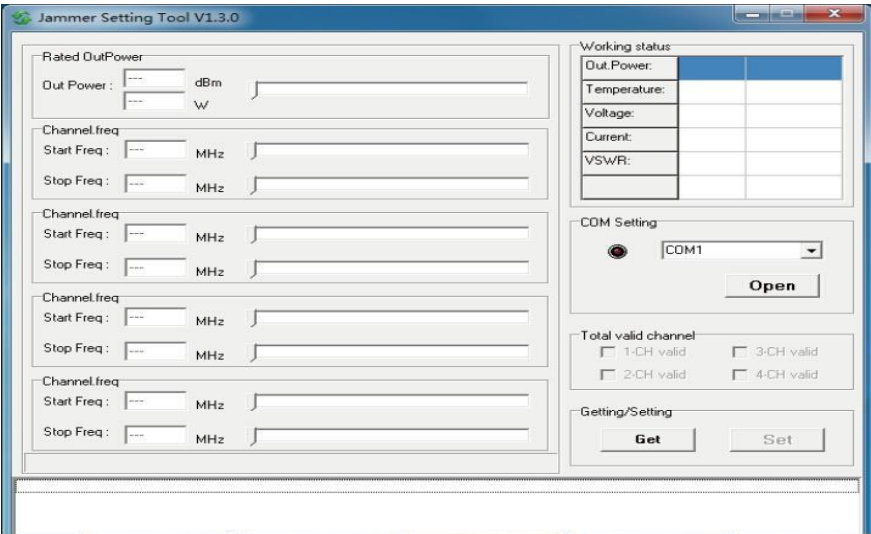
Jammer Setting Tool V1.3.0

Rated OutPower
Out Power : --- dBm
--- W

Channel.freq
Start Freq : --- MHz
Stop Freq : --- MHz

Channel.freq
Start Freq : --- MHz
Stop Freq : --- MHz

Channel.freq
Start Freq : --- MHz
Stop Freq : --- MHz

Channel.freq
Start Freq : --- MHz
Stop Freq : --- MHz

Working status

| Out.Power: | | |
|---|---|---|
| Temperature: | | |
| Voltage: | | |
| Current: | | |
| VSWR: | | |
| | | |

COM Setting
COM1
Open

Total valid channel
1-CH valid
3-CH valid
2-CH valid
4-CH valid

Getting/Setting
Get
Set